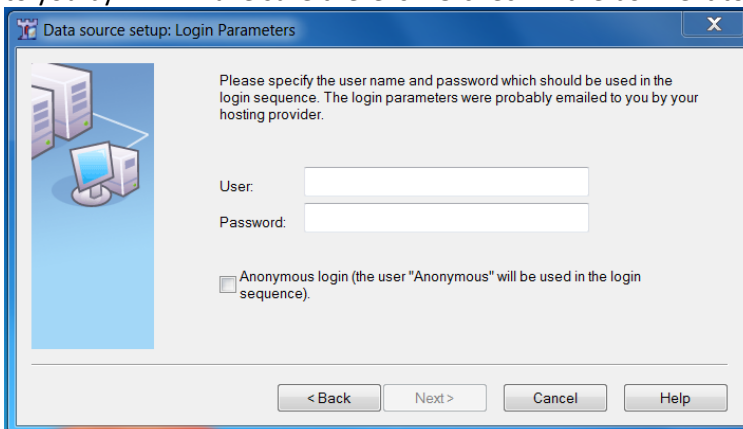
Data source setup: Login Parameters

Please specify the user name and password which should be used in the login sequence. The login parameters were probably emailed to you by your hosting provider.

User:

Password:

Anonymous login (the user "Anonymous" will be used in the login sequence).

< Back

Next >

Cancel

Help